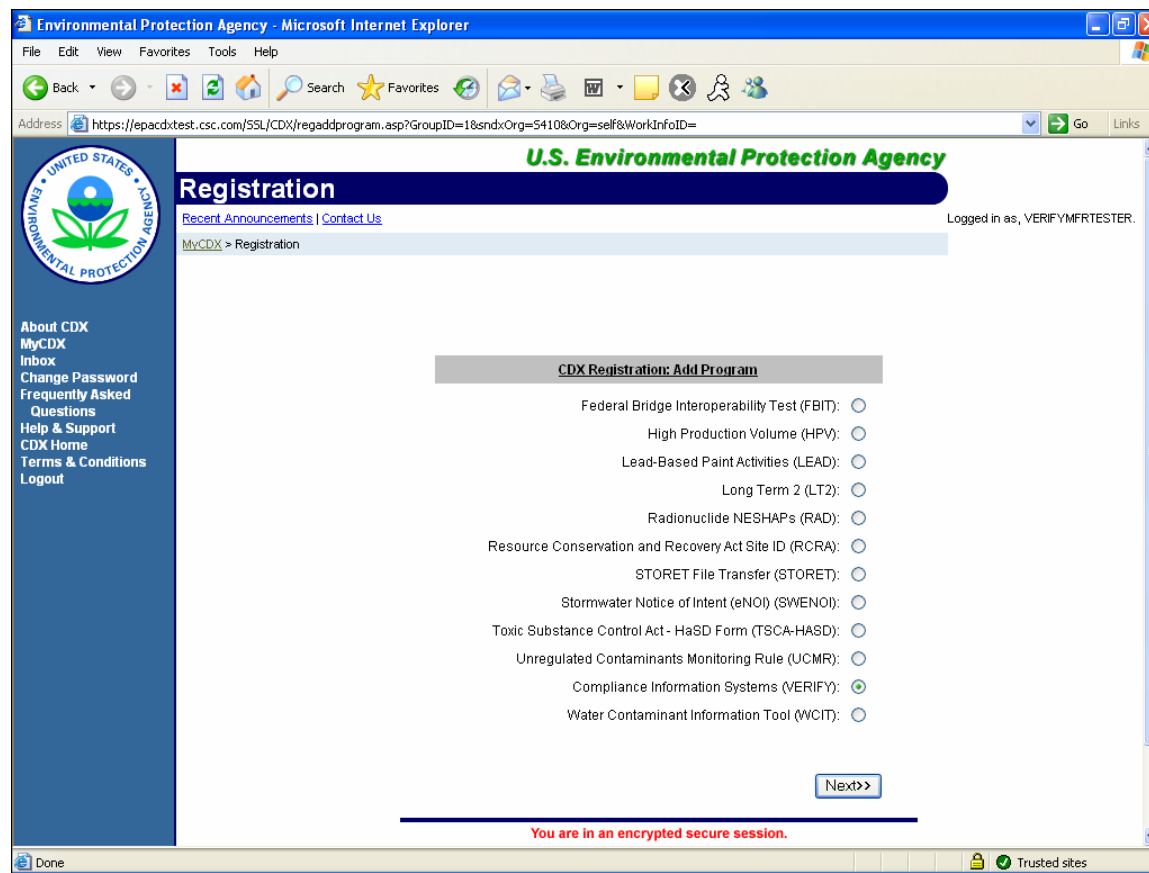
Environmental Protection Agency - Microsoft Internet Explorer

File Edit View Favorites Tools Help

Back Search Favorites

Address https://epacdxtest.csc.com/SSL/CDX/regaddprogram.asp?GroupID=1&sndxOrg=S410&Org=self&WorkInfoID= Go Links

UNITED STATES ENVIRONMENTAL PROTECTION AGENCY

U.S. Environmental Protection Agency

Registration

Recent Announcements | Contact Us

Logged in as, VERIFYMFRTESTER.

MyCDX > Registration

About CDX
MyCDX
Inbox
Change Password
Frequently Asked Questions
Help & Support
CDX Home
Terms & Conditions
Logout

CDX Registration: Add Program

Federal Bridge Interoperability Test (FBIT):
High Production Volume (HPV):
Lead-Based Paint Activities (LEAD):
Long Term 2 (LT2):
Radionuclide NESHAPs (RAD):
Resource Conservation and Recovery Act Site ID (RCRA):
STORET File Transfer (STORET):
Stormwater Notice of Intent (eNOI) (SWENOI):
Toxic Substance Control Act - HaSD Form (TSCA-HASD):
Unregulated Contaminants Monitoring Rule (UCMR):
Compliance Information Systems (VERIFY):
Water Contaminant Information Tool (WCIT):

Next>>

You are in an encrypted secure session.

Done Trusted sites